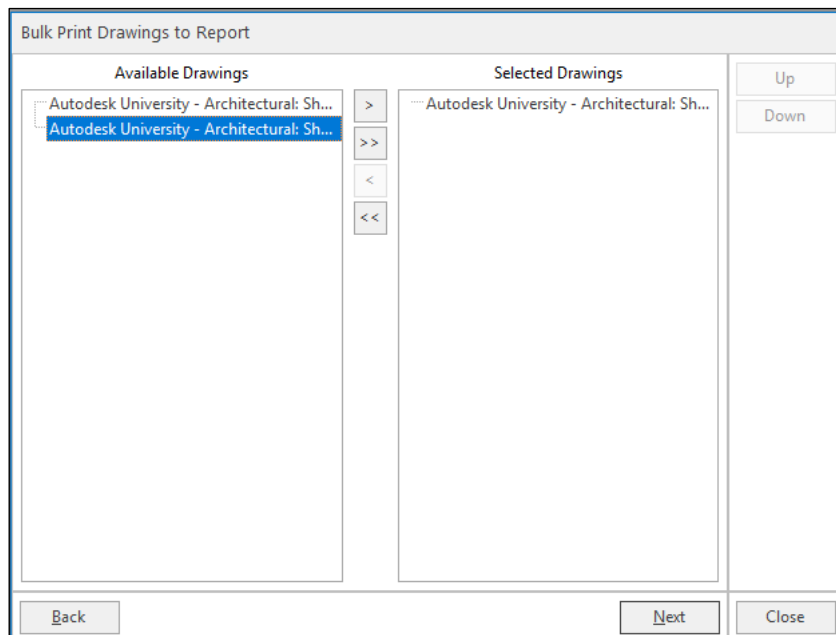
Bulk Print Drawings to Report

Available Drawings

Autodesk University - Architectural: Sh...
Autodesk University - Architectural: Sh...

>
>>
<
<<

Selected Drawings

Autodesk University - Architectural: Sh...

Up
Down

Back

Next

Close